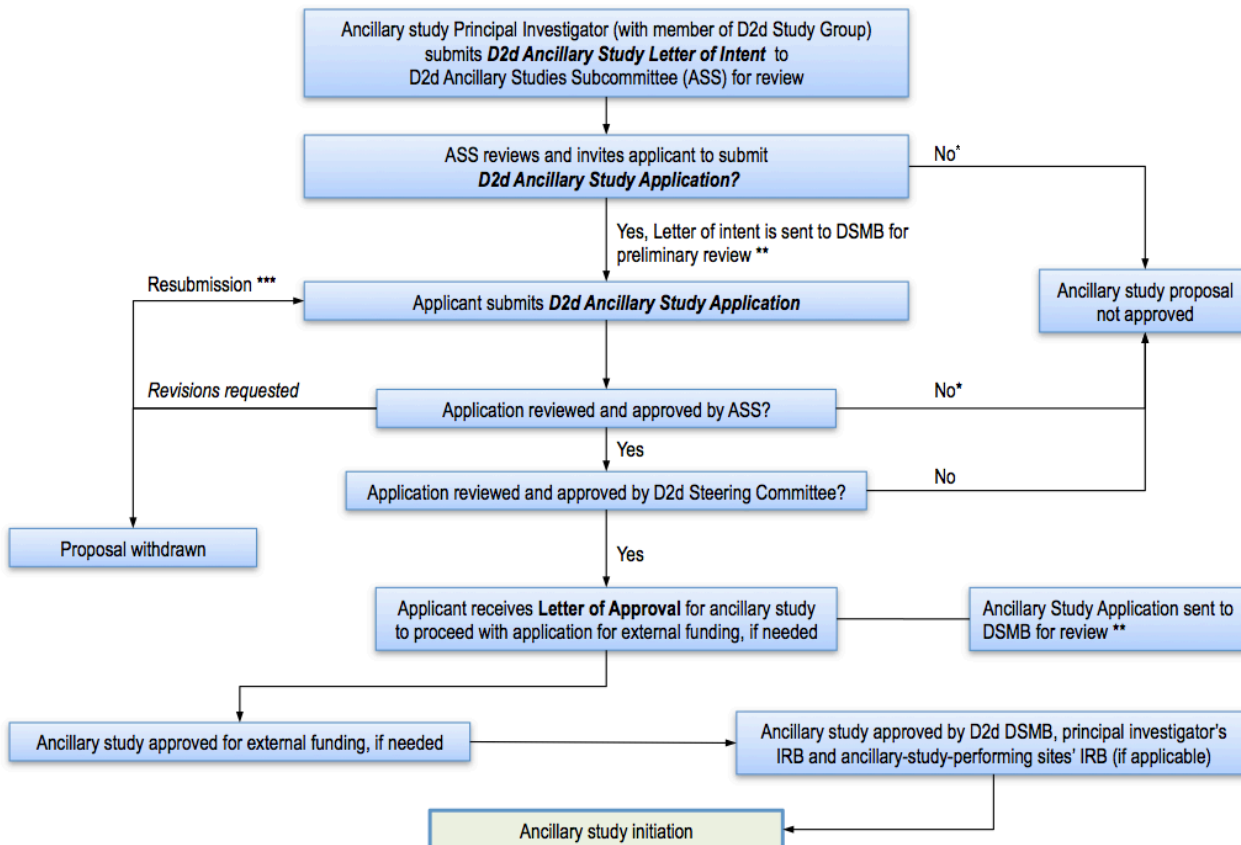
Ancillary study Principal Investigator (with member of D2d Study Group) submits ***D2d Ancillary Study Letter of Intent*** to D2d Ancillary Studies Subcommittee (ASS) for review

ASS reviews and invites applicant to submit ***D2d Ancillary Study Application?***

No*

Yes, Letter of intent is sent to DSMB for preliminary review **

Resubmission ***

Applicant submits ***D2d Ancillary Study Application***

Ancillary study proposal not approved

*Revisions requested*

Application reviewed and approved by ASS?

No*

Yes

Application reviewed and approved by D2d Steering Committee?

No

Proposal withdrawn

Yes

Applicant receives **Letter of Approval** for ancillary study to proceed with application for external funding, if needed

Ancillary Study Application sent to DSMB for review **

Ancillary study approved for external funding, if needed

Ancillary study approved by D2d DSMB, principal investigator's IRB and ancillary-study-performing sites' IRB (if applicable)

Ancillary study initiation